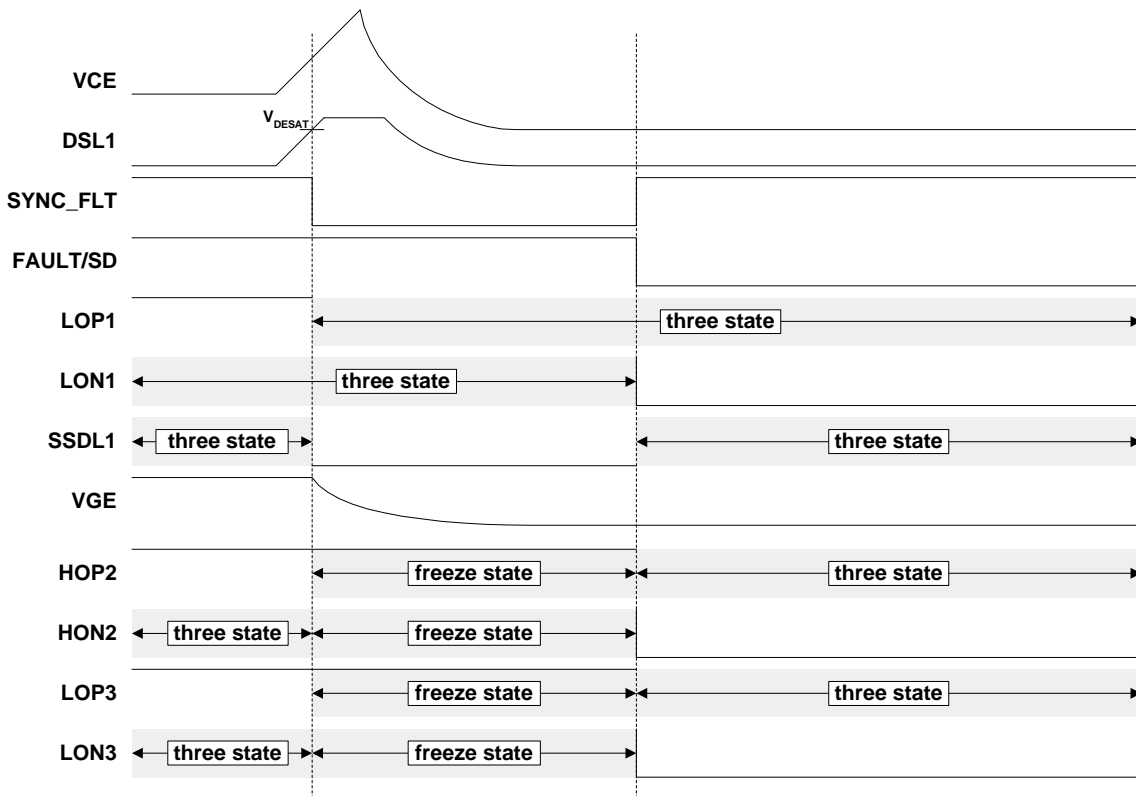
VCE
$V_{DESAT}$
DSL1
SYNC_FLT
FAULT/SD
LOP1
three state
LON1
three state
SSDL1
three state
three state
VGE
HOP2
freeze state
three state
HON2
three state
freeze state
LOP3
freeze state
three state
LON3
three state
freeze state